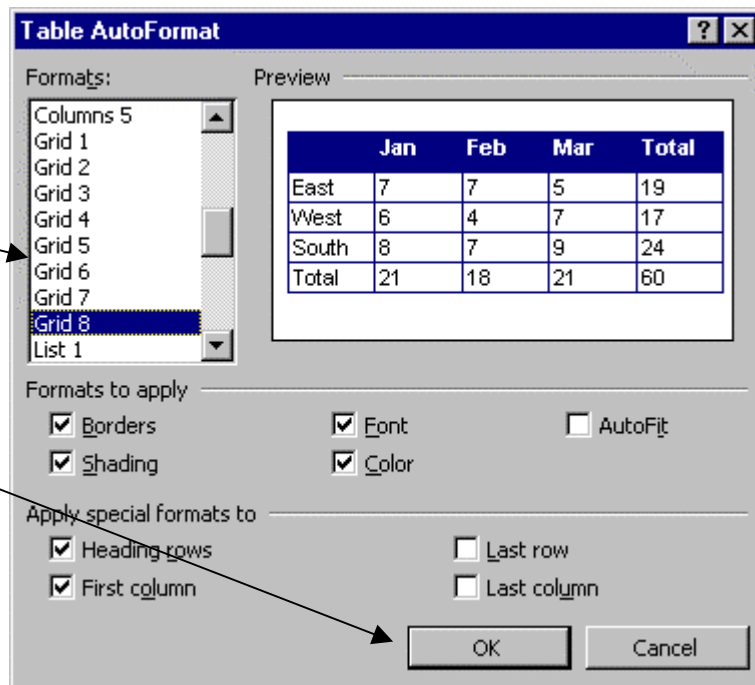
Table AutoFormat

?

X

Formats:

Columns 5
Grid 1
Grid 2
Grid 3
Grid 4
Grid 5
Grid 6
Grid 7
Grid 8
List 1

Preview

| | Jan | Feb | Mar | Total |
|---|---|---|---|---|
| East | 7 | 7 | 5 | 19 |
| West | 6 | 4 | 7 | 17 |
| South | 8 | 7 | 9 | 24 |
| Total | 21 | 18 | 21 | 60 |

Formats to apply

Borders

Font

AutoFit

Shading

Color

Apply special formats to

Heading rows

Last row

First column

Last column

OK

Cancel